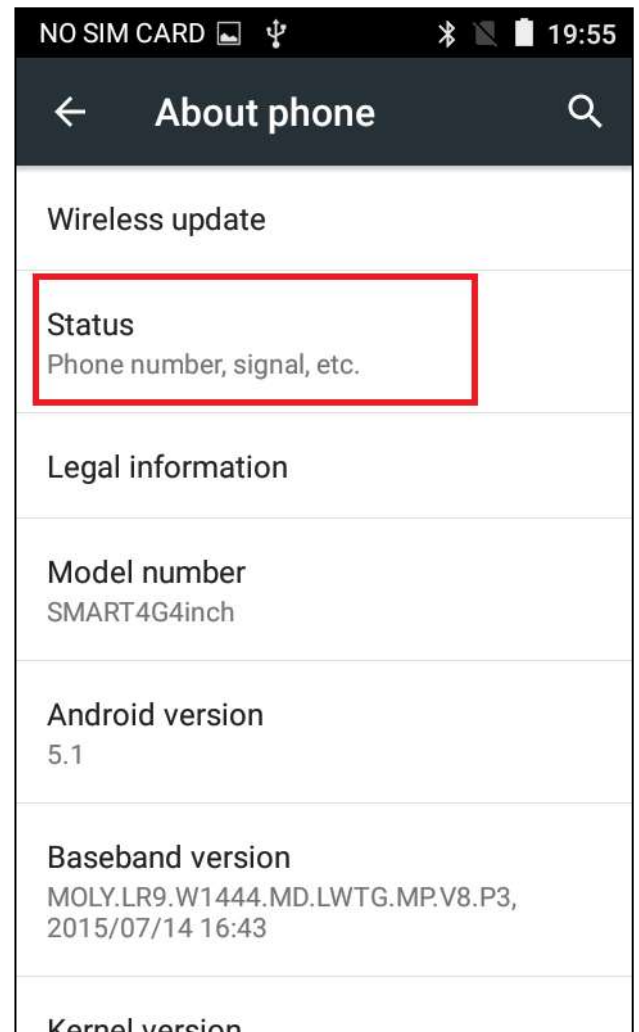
NO SIM CARD 19:55

About phone

Wireless update

Status
Phone number, signal, etc.

Legal information

Model number
SMART4G4inch

Android version
5.1

Baseband version
MOLY.LR9.W1444.MD.LWTG.MP.V8.P3, 2015/07/14 16:43

Kernel version